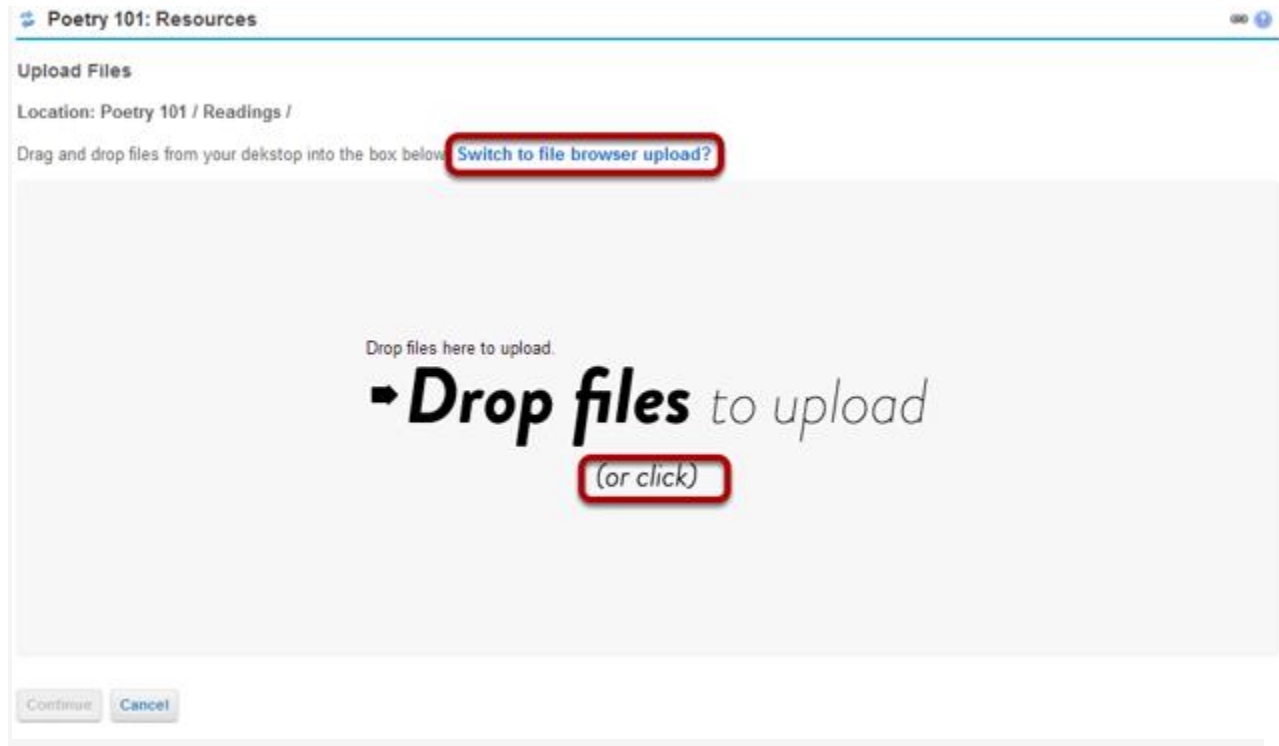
Poetry 101: Resources

Upload Files

Location: Poetry 101 / Readings /

Drag and drop files from your dekstop into the box below. Switch to file browser upload?

Drop files here to upload.

Drop files to upload

(or click)

Continue Cancel